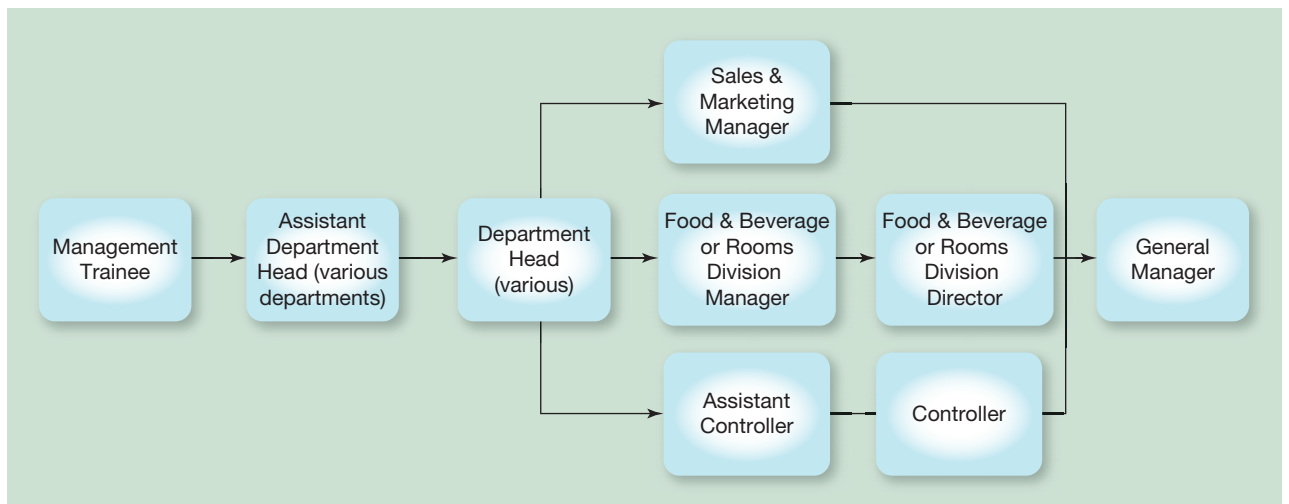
Management Trainee

Assistant Department Head (various departments)

Department Head (various)

Sales & Marketing Manager

Food & Beverage or Rooms Division Manager

Food & Beverage or Rooms Division Director

Assistant Controller

Controller

General Manager